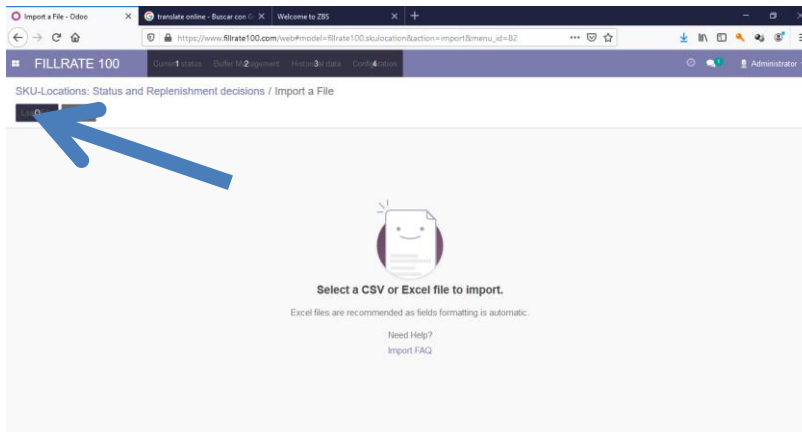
Import a File - Odoo
translate online - Buscar con G
Welcome to ZBS
https://www.fillrate100.com/web#model=fillrate100.skulocation&action=import&menu_id=82

FILLRATE 100
Current status Buffer Management Historical data Configuration
Administrator

SKU-Locations: Status and Replenishment decisions / Import a File

Select a CSV or Excel file to import.

Excel files are recommended as fields formatting is automatic.

Need Help?
Import FAQ